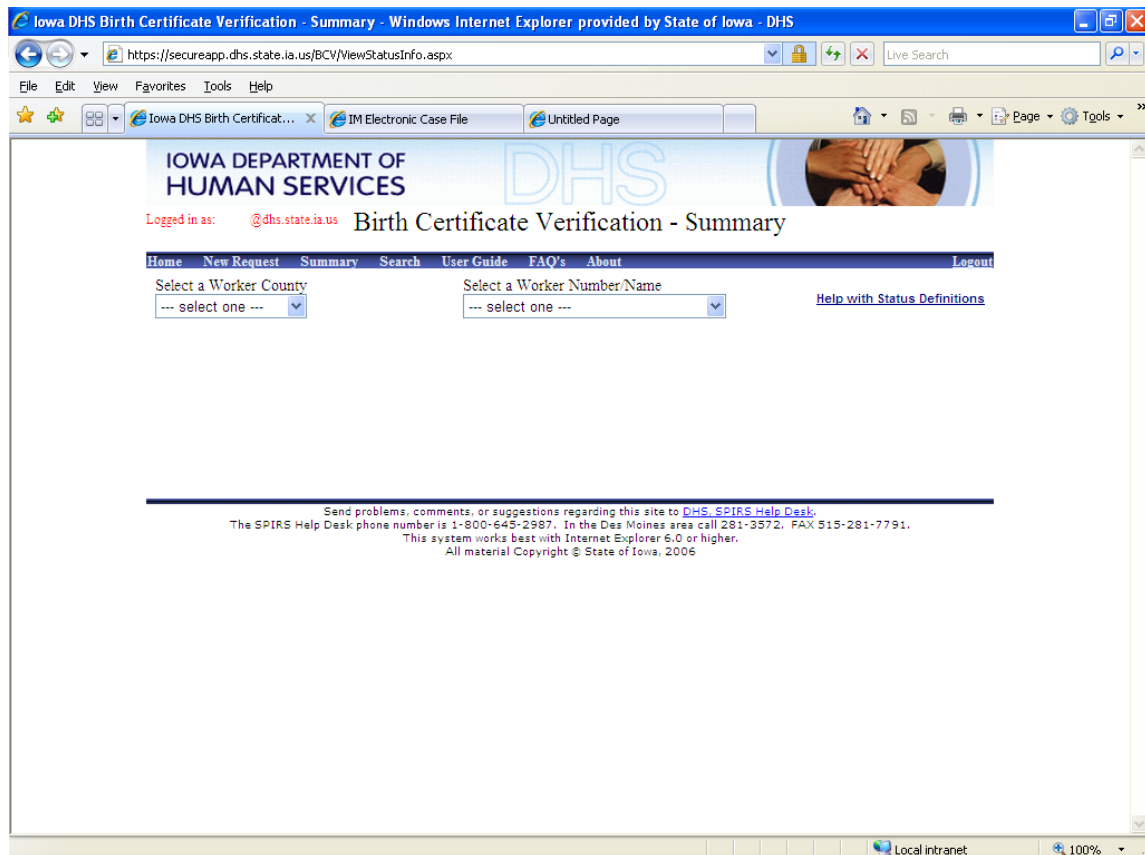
Iowa DHS Birth Certificate Verification - Summary - Windows Internet Explorer provided by State of Iowa - DHS

https://secureapp.dhs.state.ia.us/BCV/ViewStatusInfo.aspx

Live Search

File Edit View Favorites Tools Help

Iowa DHS Birth Certificat... IM Electronic Case File Untitled Page

Page Tools

IOWA DEPARTMENT OF HUMAN SERVICES

DHS

Logged in as: @dhs.state.ia.us Birth Certificate Verification - Summary

Home New Request Summary Search User Guide FAQ's About Logout

Select a Worker County
--- select one ---

Select a Worker Number/Name
--- select one ---

Help with Status Definitions

Send problems, comments, or suggestions regarding this site to DHS, SPIRS Help Desk.
The SPIRS Help Desk phone number is 1-800-645-2987. In the Des Moines area call 281-3572. FAX 515-281-7791.
This system works best with Internet Explorer 6.0 or higher.
All material Copyright © State of Iowa, 2006

Local intranet 100%